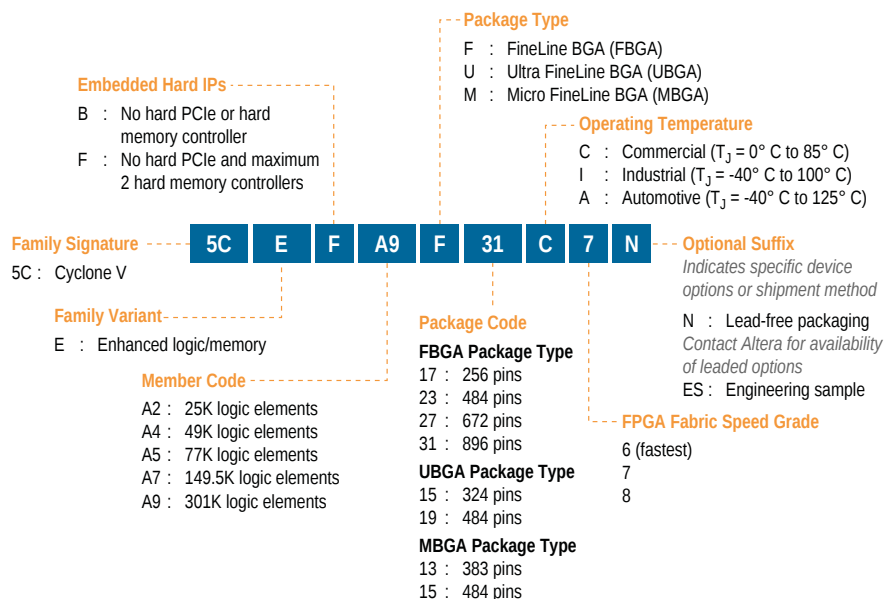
Package Type
F : FineLine BGA (FBGA)
U : Ultra FineLine BGA (UBGA)
M : Micro FineLine BGA (MBGA)

Embedded Hard IPs
B : No hard PCIe or hard memory controller
F : No hard PCIe and maximum 2 hard memory controllers

Operating Temperature
C : Commercial ($T_J$ = 0° C to 85° C)
I : Industrial ($T_J$ = -40° C to 100° C)
A : Automotive ($T_J$ = -40° C to 125° C)

Family Signature
5C : Cyclone V

5C E F A9 F 31 C 7 N

Optional Suffix
Indicates specific device options or shipment method
N : Lead-free packaging
Contact Altera for availability of leaded options
ES : Engineering sample

Family Variant
E : Enhanced logic/memory

Member Code
A2 : 25K logic elements
A4 : 49K logic elements
A5 : 77K logic elements
A7 : 149.5K logic elements
A9 : 301K logic elements

Package Code
FBGA Package Type
17 : 256 pins
23 : 484 pins
27 : 672 pins
31 : 896 pins
UBGA Package Type
15 : 324 pins
19 : 484 pins
MBGA Package Type
13 : 383 pins
15 : 484 pins

FPGA Fabric Speed Grade
6 (fastest)
7
8